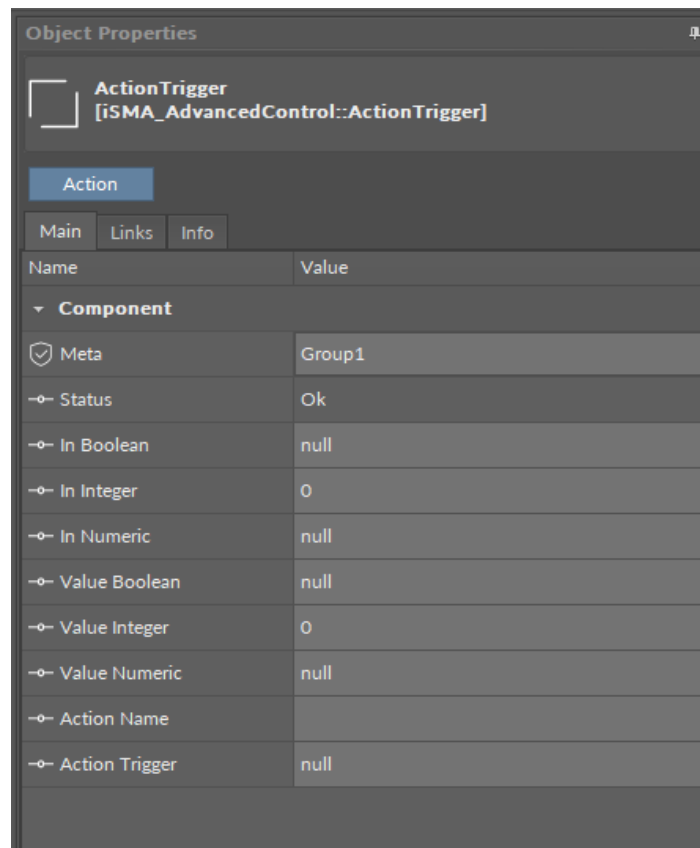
Object Properties

ActionTrigger
[iSMA_AdvancedControl::ActionTrigger]

Action

Main Links Info

| Name | Value |
|---|---|
| Component | |
| Meta | Group1 |
| Status | Ok |
| In Boolean | null |
| In Integer | 0 |
| In Numeric | null |
| Value Boolean | null |
| Value Integer | 0 |
| Value Numeric | null |
| Action Name | |
| Action Trigger | null |